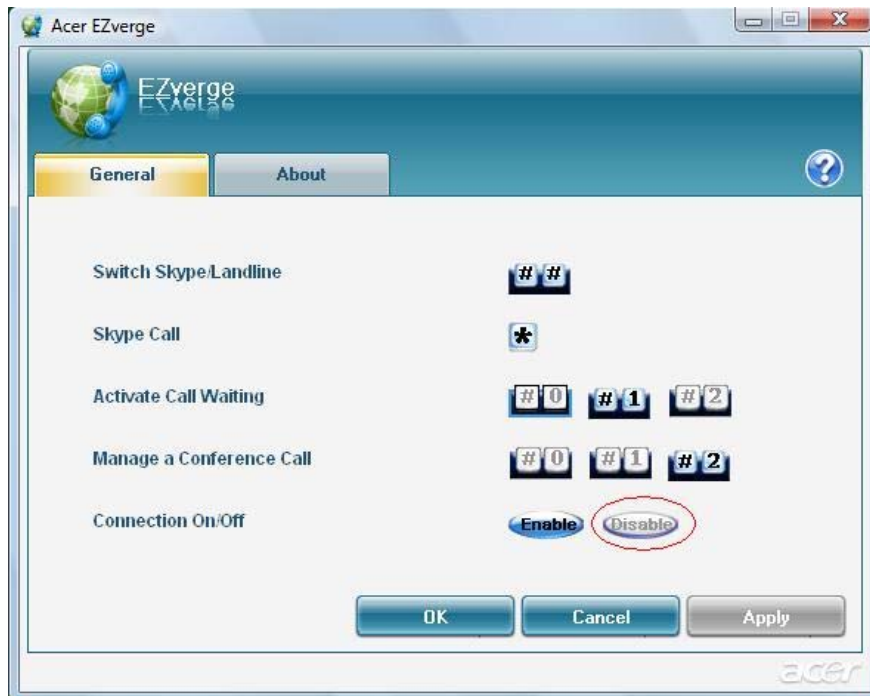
Acer EZverge

EZverge

General
About

?

Switch Skype/Landline
# #

Skype Call
*

Activate Call Waiting
# 0
# 1
# 2

Manage a Conference Call
# 0
# 1
# 2

Connection On/Off
Enable
Disable

OK
Cancel
Apply

acer